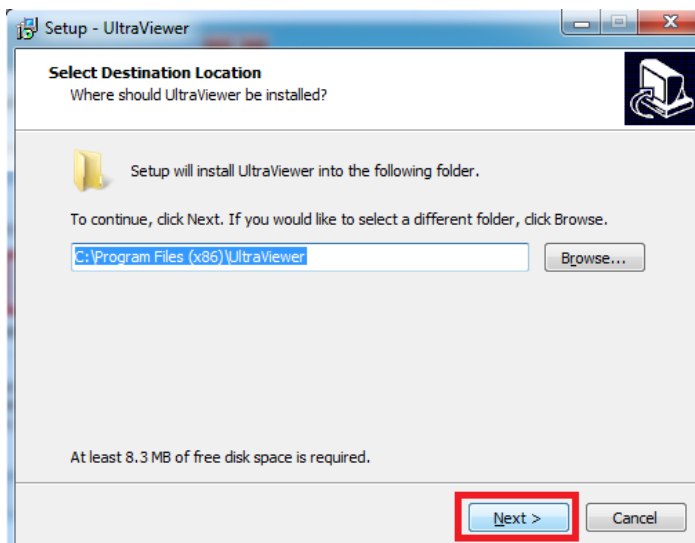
Setup - UltraViewer

Select Destination Location
Where should UltraViewer be installed?

Setup will install UltraViewer into the following folder.

To continue, click Next. If you would like to select a different folder, click Browse.

C:\Program Files (x86)\UltraViewer

Browse...

At least 8.3 MB of free disk space is required.

Next >

Cancel